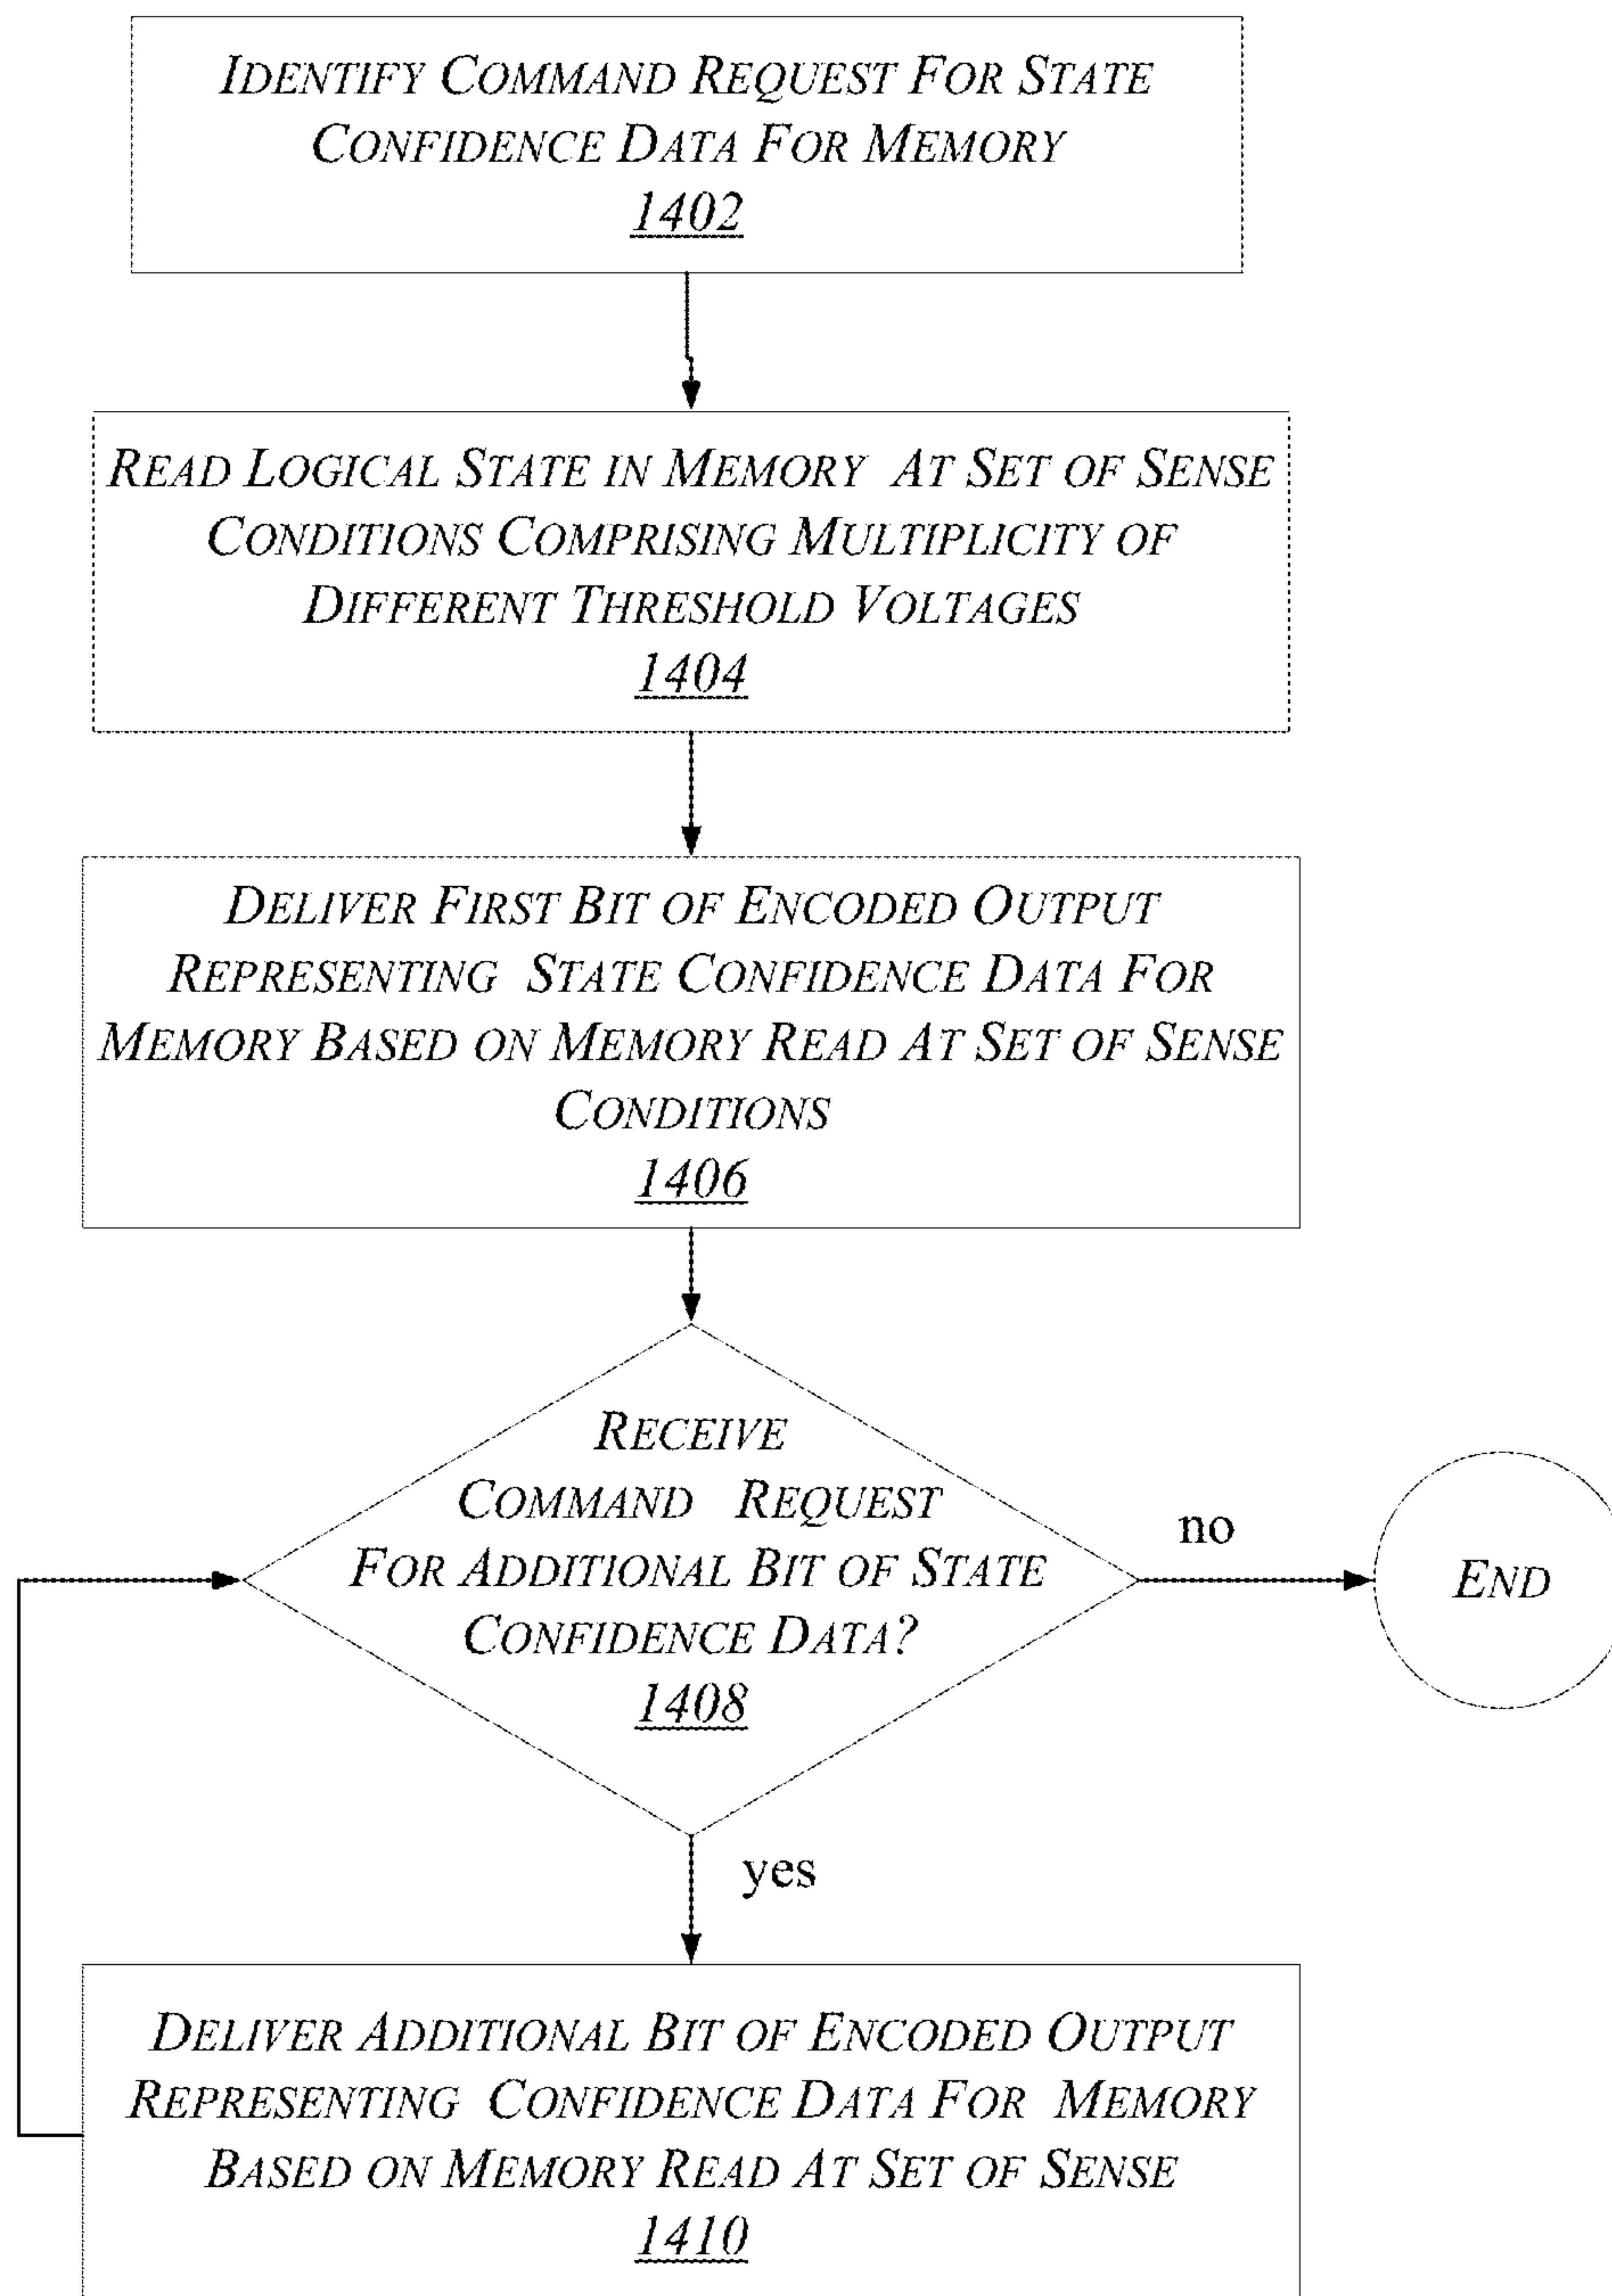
IDENTIFY COMMAND REQUEST FOR STATE CONFIDENCE DATA FOR MEMORY
1402

READ LOGICAL STATE IN MEMORY AT SET OF SENSE CONDITIONS COMPRISING MULTIPLICITY OF DIFFERENT THRESHOLD VOLTAGES
1404

DELIVER FIRST BIT OF ENCODED OUTPUT REPRESENTING STATE CONFIDENCE DATA FOR MEMORY BASED ON MEMORY READ AT SET OF SENSE CONDITIONS
1406

RECEIVE COMMAND REQUEST FOR ADDITIONAL BIT OF STATE CONFIDENCE DATA?
1408

no

END

yes

DELIVER ADDITIONAL BIT OF ENCODED OUTPUT REPRESENTING CONFIDENCE DATA FOR MEMORY BASED ON MEMORY READ AT SET OF SENSE
1410